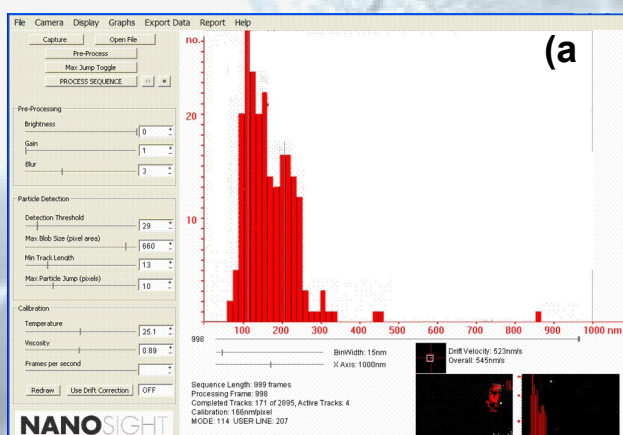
File Camera Display Graphs Export Data Report Help

Capture
Open File
Pre-Process
Max Jump Toggle
PROCESS SEQUENCE

Pre-Processing
Brightness
0
Gain
1
Blur
3

Particle Detection
Detection Threshold
29
Max Blob Size (pixel area)
660
Min Track Length
13
Max Particle Jump (pixels)
10

Calibration
Temperature
25.1
Viscosity
0.89
Frames per second

Redraw
Use Drift Correction
OFF

NANOSIGHT

(a

no.
20
10

100 200 300 400 500 600 700 800 900 1000 nm

998

BinWidth: 15nm
X Axis: 1000nm

Drift Velocity: 523nm/s
Overall: 545nm/s

Sequence Length: 999 frames
Processing Frame: 998
Completed Tracks: 171 of 2895, Active Tracks: 4
Calibration: 166nm/pixel
MODE: 114 USER LINE: 207